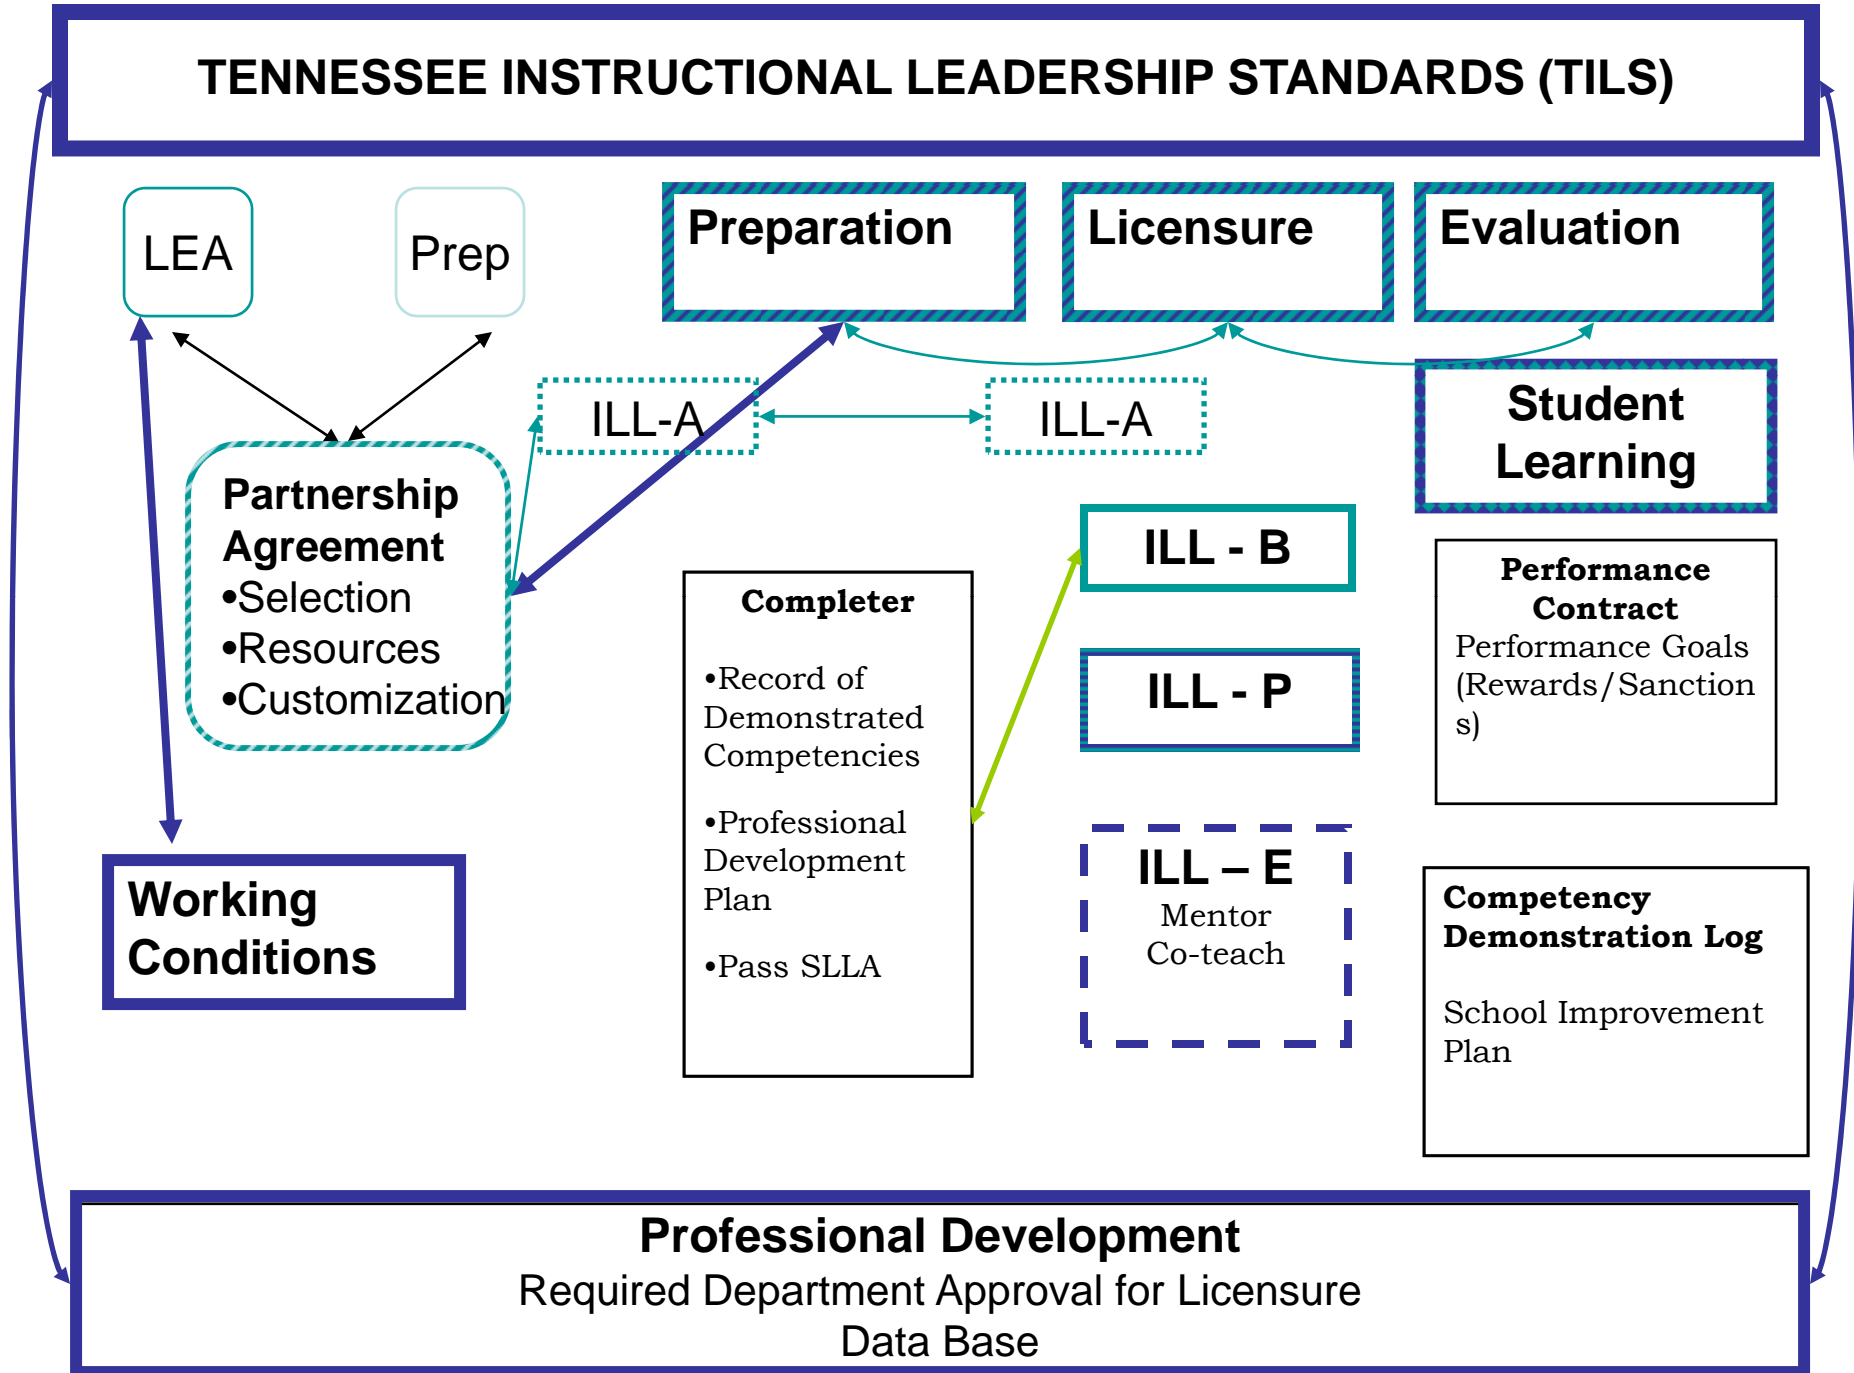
TENNESSEE INSTRUCTIONAL LEADERSHIP STANDARDS (TILS)

LEA

Prep

Preparation

Licensure

Evaluation

ILL-A

ILL-A

Student Learning

Partnership Agreement
•Selection
•Resources
•Customization

ILL - B

ILL - P

Completer

•Record of Demonstrated Competencies

•Professional Development Plan

•Pass SLLA

Performance Contract
Performance Goals (Rewards/Sanctions)

ILL – E
Mentor
Co-teach

Working Conditions

Competency Demonstration Log

School Improvement Plan

Professional Development
Required Department Approval for Licensure
Data Base